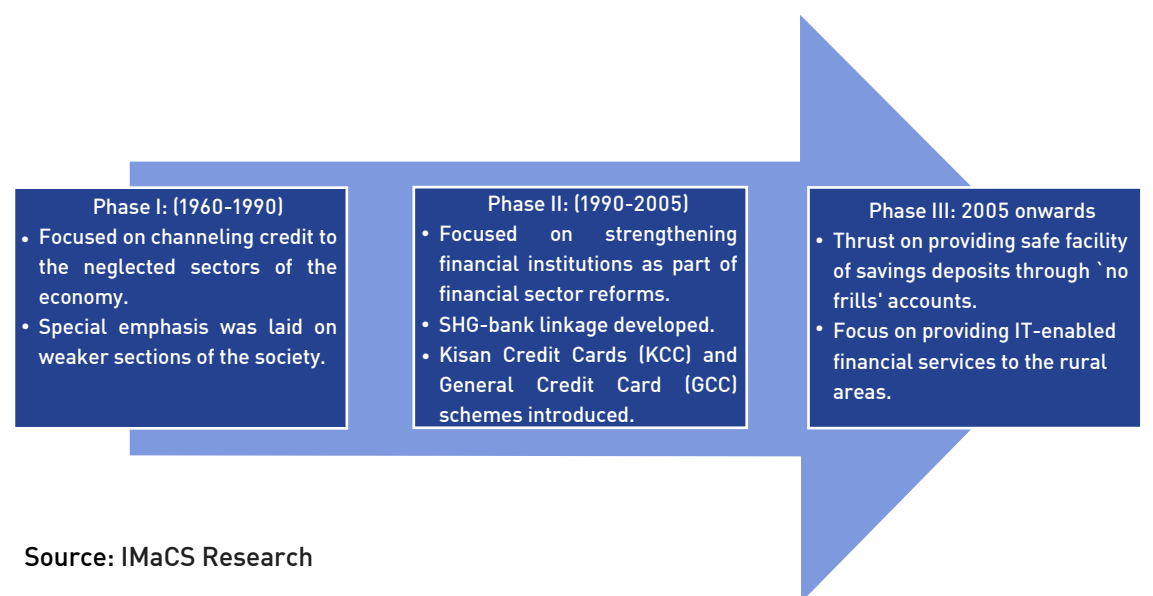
Phase I: (1960-1990)
• Focused on channeling credit to the neglected sectors of the economy.
• Special emphasis was laid on weaker sections of the society.

Phase II: (1990-2005)
• Focused on strengthening financial institutions as part of financial sector reforms.
• SHG-bank linkage developed.
• Kisan Credit Cards (KCC) and General Credit Card (GCC) schemes introduced.

Phase III: 2005 onwards
• Thrust on providing safe facility of savings deposits through `no frills' accounts.
• Focus on providing IT-enabled financial services to the rural areas.

Source: IMaCS Research